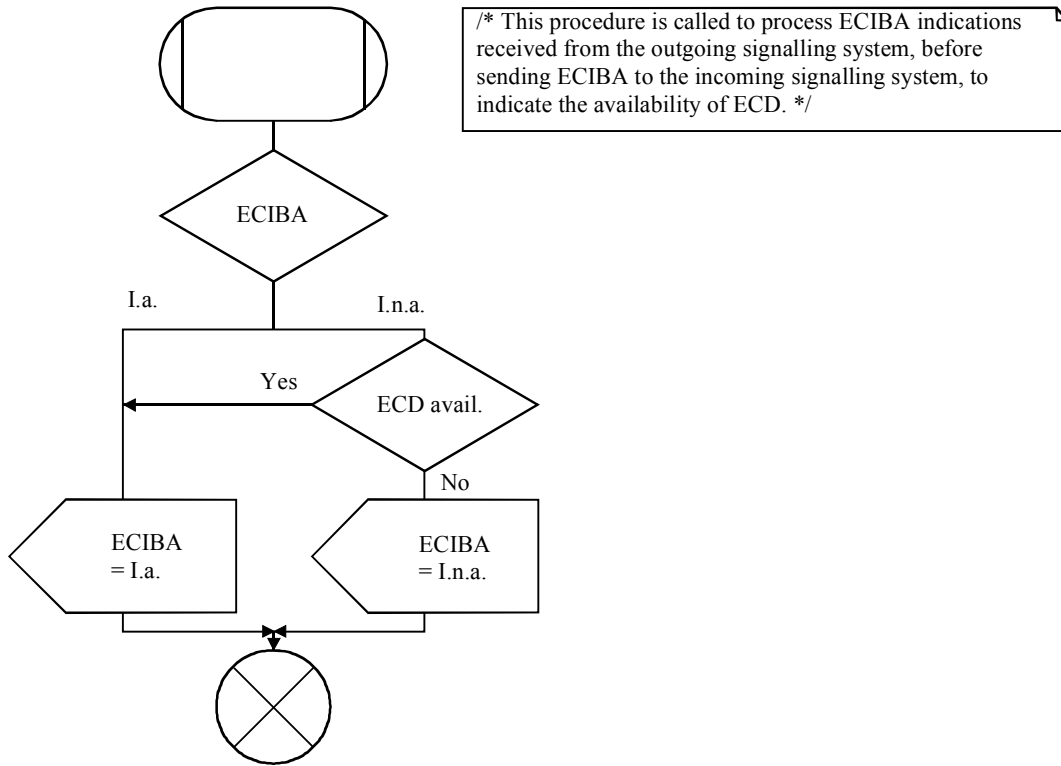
/* This procedure is called to process ECIBA indications received from the outgoing signalling system, before sending ECIBA to the incoming signalling system, to indicate the availability of ECD. */

ECIBA

I.a.

I.n.a.

Yes

ECD avail.

No

ECIBA = I.a.

ECIBA = I.n.a.